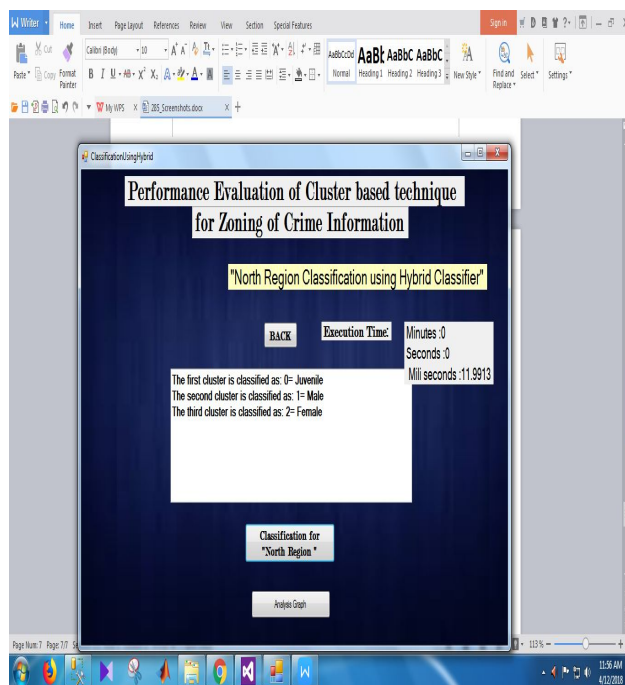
W Writer Home Insert Page Layout References Review View Section Special Features Sign in

Cut Copy Paste Format Painter Calibri (Body) 10 B I U AaBbCcDd AaBb AaBbC AaBbC Normal Heading 1 Heading 2 Heading 3 New Style Find and Replace Select Settings

My WPS 285_Screenshots.docx

ClassificationUsingHybrid

Performance Evaluation of Cluster based technique for Zoning of Crime Information

"North Region Classification using Hybrid Classifier"

BACK

Execution Time:

Minutes :0
Seconds :0
Mili seconds :11.9913

The first cluster is classified as: 0= Juvenile
The second cluster is classified as: 1= Male
The third cluster is classified as: 2= Female

Classification for "North Region "

Analysis Graph

Page Num: 7 Page: 7/7

113 %

11:56 AM
4/12/2018